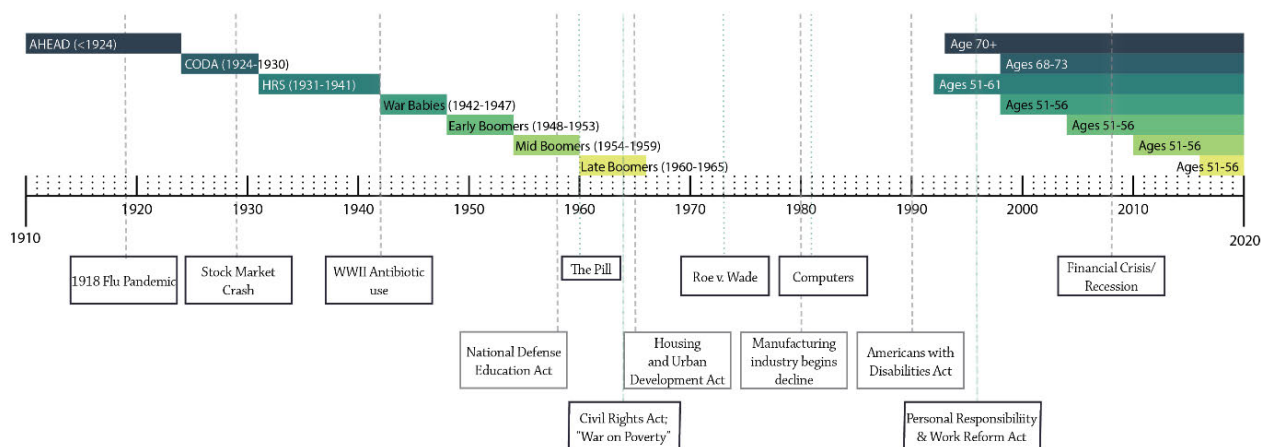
AHEAD (<1924)
CODA (1924-1930)
HRS (1931-1941)
War Babies (1942-1947)
Early Boomers (1948-1953)
Mid Boomers (1954-1959)
Late Boomers (1960-1965)

Age 70+
Ages 68-73
Ages 51-61
Ages 51-56
Ages 51-56
Ages 51-56
Ages 51-56

1910
1920
1930
1940
1950
1960
1970
1980
1990
2000
2010
2020

1918 Flu Pandemic
Stock Market Crash
WWII Antibiotic use
The Pill
Roe v. Wade
Computers
Financial Crisis/ Recession
National Defense Education Act
Housing and Urban Development Act
Manufacturing industry begins decline
Americans with Disabilities Act
Civil Rights Act; "War on Poverty"
Personal Responsibility & Work Reform Act